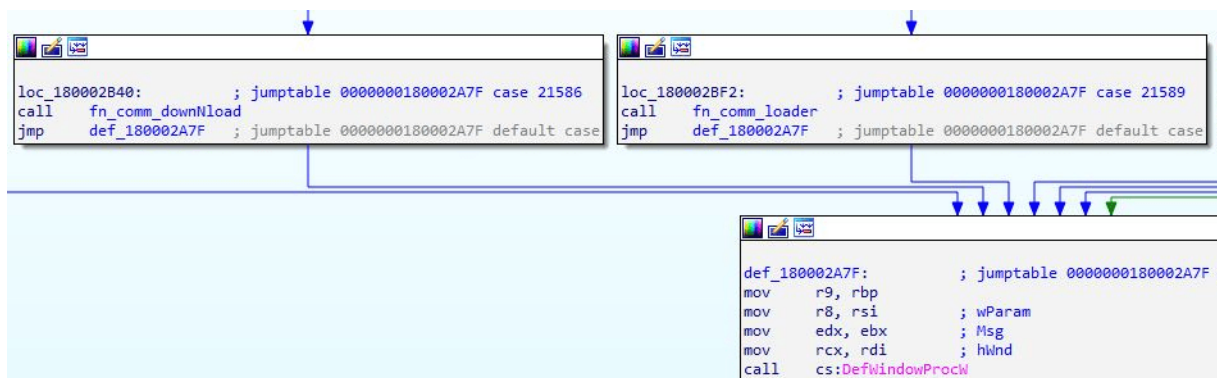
loc_180002B40:          ; jumptable 0000000180002A7F case 21586
call    fn_comm_downNload
jmp     def_180002A7F   ; jumptable 0000000180002A7F default case

loc_180002BF2:          ; jumptable 0000000180002A7F case 21589
call    fn_comm_loader
jmp     def_180002A7F   ; jumptable 0000000180002A7F default case

def_180002A7F:          ; jumptable 0000000180002A7F
mov     r9, rbp
mov     r8, rsi         ; wParam
mov     edx, ebx        ; Msg
mov     rcx, rdi        ; hWnd
call    cs:DefWindowProcW